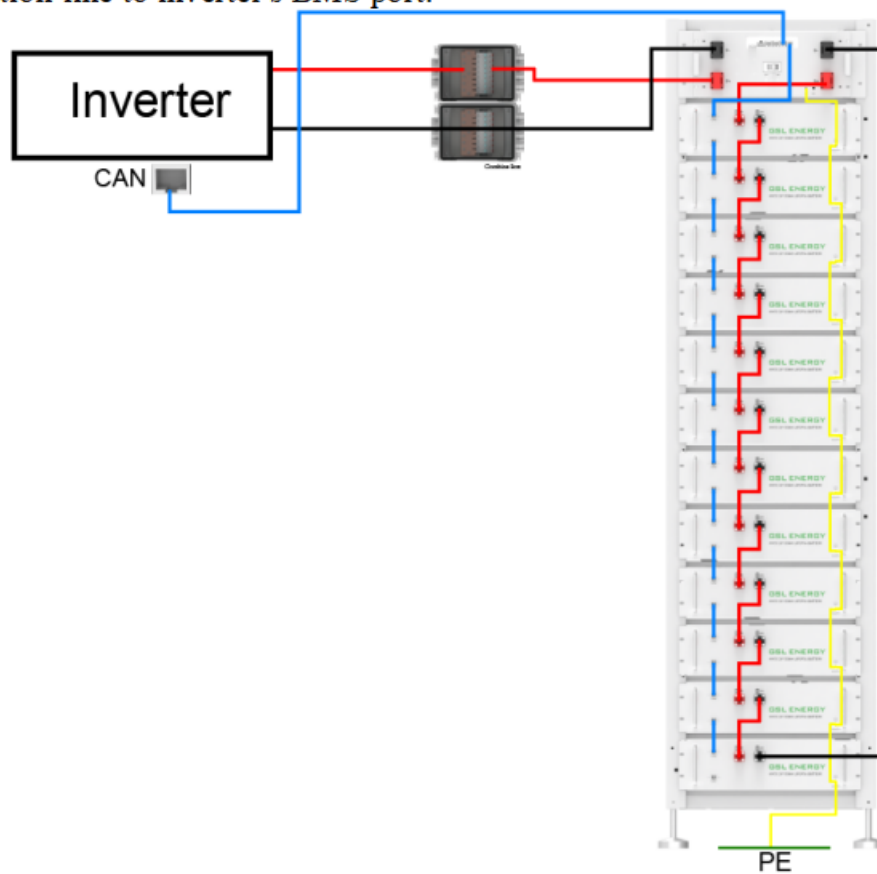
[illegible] line to inverter's EMS port.

Inverter

CAN

Combiner box

GSL ENERGY

GSL ENERGY

GSL ENERGY

GSL ENERGY

GSL ENERGY

GSL ENERGY

GSL ENERGY

GSL ENERGY

GSL ENERGY

GSL ENERGY

GSL ENERGY

GSL ENERGY

PE